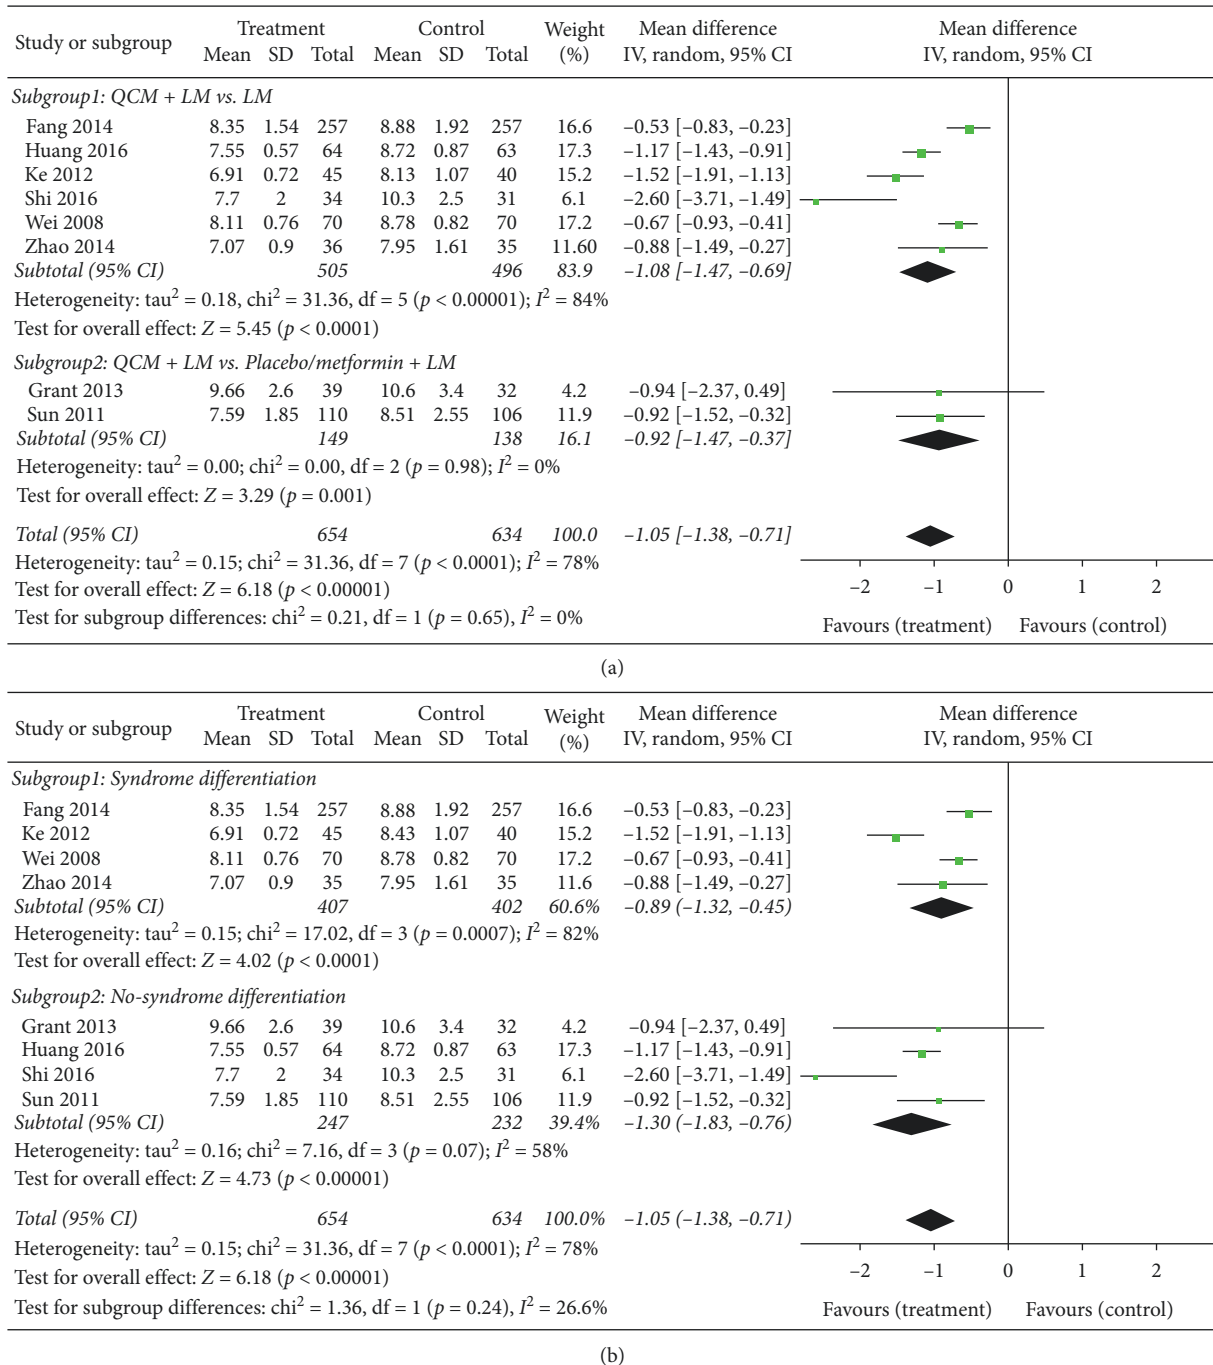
| Study or subgroup | Treatment Mean | SD | Total | Control Mean | SD | Total | Weight (%) | Mean difference IV, random, 95% CI |
|---|---|---|---|---|---|---|---|---|
| *Subgroup1: QCM + LM vs. LM* | | | | | | | | |
| Fang 2014 | 8.35 | 1.54 | 257 | 8.88 | 1.92 | 257 | 16.6 | −0.53 [−0.83, −0.23] |
| Huang 2016 | 7.55 | 0.57 | 64 | 8.72 | 0.87 | 63 | 17.3 | −1.17 [−1.43, −0.91] |
| Ke 2012 | 6.91 | 0.72 | 45 | 8.13 | 1.07 | 40 | 15.2 | −1.52 [−1.91, −1.13] |
| Shi 2016 | 7.7 | 2 | 34 | 10.3 | 2.5 | 31 | 6.1 | −2.60 [−3.71, −1.49] |
| Wei 2008 | 8.11 | 0.76 | 70 | 8.78 | 0.82 | 70 | 17.2 | −0.67 [−0.93, −0.41] |
| Zhao 2014 | 7.07 | 0.9 | 36 | 7.95 | 1.61 | 35 | 11.60 | −0.88 [−1.49, −0.27] |
| *Subtotal (95% CI)* | | | *505* | | | *496* | *83.9* | *−1.08 [−1.47, −0.69]* |

Heterogeneity: tau$^2$ = 0.18, chi$^2$ = 31.36, df = 5 ($p$ < 0.00001); $I^2$ = 84%
Test for overall effect: $Z$ = 5.45 ($p$ < 0.0001)

| Study or subgroup | Treatment Mean | SD | Total | Control Mean | SD | Total | Weight (%) | Mean difference IV, random, 95% CI |
|---|---|---|---|---|---|---|---|---|
| *Subgroup2: QCM + LM vs. Placebo/metformin + LM* | | | | | | | | |
| Grant 2013 | 9.66 | 2.6 | 39 | 10.6 | 3.4 | 32 | 4.2 | −0.94 [−2.37, 0.49] |
| Sun 2011 | 7.59 | 1.85 | 110 | 8.51 | 2.55 | 106 | 11.9 | −0.92 [−1.52, −0.32] |
| *Subtotal (95% CI)* | | | *149* | | | *138* | *16.1* | *−0.92 [−1.47, −0.37]* |

Heterogeneity: tau$^2$ = 0.00; chi$^2$ = 0.00, df = 2 ($p$ = 0.98); $I^2$ = 0%
Test for overall effect: $Z$ = 3.29 ($p$ = 0.001)

*Total (95% CI)* *654* *634* *100.0* *−1.05 [−1.38, −0.71]*
Heterogeneity: tau$^2$ = 0.15; chi$^2$ = 31.36, df = 7 ($p$ < 0.0001); $I^2$ = 78%
Test for overall effect: $Z$ = 6.18 ($p$ < 0.00001)
Test for subgroup differences: chi$^2$ = 0.21, df = 1 ($p$ = 0.65), $I^2$ = 0%

Mean difference IV, random, 95% CI
−2 −1 0 1 2
Favours (treatment) Favours (control)

(a)

| Study or subgroup | Treatment Mean | SD | Total | Control Mean | SD | Total | Weight (%) | Mean difference IV, random, 95% CI |
|---|---|---|---|---|---|---|---|---|
| *Subgroup1: Syndrome differentiation* | | | | | | | | |
| Fang 2014 | 8.35 | 1.54 | 257 | 8.88 | 1.92 | 257 | 16.6 | −0.53 [−0.83, −0.23] |
| Ke 2012 | 6.91 | 0.72 | 45 | 8.43 | 1.07 | 40 | 15.2 | −1.52 [−1.91, −1.13] |
| Wei 2008 | 8.11 | 0.76 | 70 | 8.78 | 0.82 | 70 | 17.2 | −0.67 [−0.93, −0.41] |
| Zhao 2014 | 7.07 | 0.9 | 35 | 7.95 | 1.61 | 35 | 11.6 | −0.88 [−1.49, −0.27] |
| *Subtotal (95% CI)* | | | *407* | | | *402* | *60.6%* | *−0.89 (−1.32, −0.45)* |

Heterogeneity: tau$^2$ = 0.15; chi$^2$ = 17.02, df = 3 ($p$ = 0.0007); $I^2$ = 82%
Test for overall effect: $Z$ = 4.02 ($p$ < 0.0001)

| Study or subgroup | Treatment Mean | SD | Total | Control Mean | SD | Total | Weight (%) | Mean difference IV, random, 95% CI |
|---|---|---|---|---|---|---|---|---|
| *Subgroup2: No-syndrome differentiation* | | | | | | | | |
| Grant 2013 | 9.66 | 2.6 | 39 | 10.6 | 3.4 | 32 | 4.2 | −0.94 [−2.37, 0.49] |
| Huang 2016 | 7.55 | 0.57 | 64 | 8.72 | 0.87 | 63 | 17.3 | −1.17 [−1.43, −0.91] |
| Shi 2016 | 7.7 | 2 | 34 | 10.3 | 2.5 | 31 | 6.1 | −2.60 [−3.71, −1.49] |
| Sun 2011 | 7.59 | 1.85 | 110 | 8.51 | 2.55 | 106 | 11.9 | −0.92 [−1.52, −0.32] |
| *Subtotal (95% CI)* | | | *247* | | | *232* | *39.4%* | *−1.30 (−1.83, −0.76)* |

Heterogeneity: tau$^2$ = 0.16; chi$^2$ = 7.16, df = 3 ($p$ = 0.07); $I^2$ = 58%
Test for overall effect: $Z$ = 4.73 ($p$ < 0.00001)

*Total (95% CI)* *654* *634* *100.0%* *−1.05 (−1.38, −0.71)*
Heterogeneity: tau$^2$ = 0.15; chi$^2$ = 31.36, df = 7 ($p$ < 0.0001); $I^2$ = 78%
Test for overall effect: $Z$ = 6.18 ($p$ < 0.00001)
Test for subgroup differences: chi$^2$ = 1.36, df = 1 ($p$ = 0.24), $I^2$ = 26.6%

Mean difference IV, random, 95% CI
−2 −1 0 1 2
Favours (treatment) Favours (control)

(b)